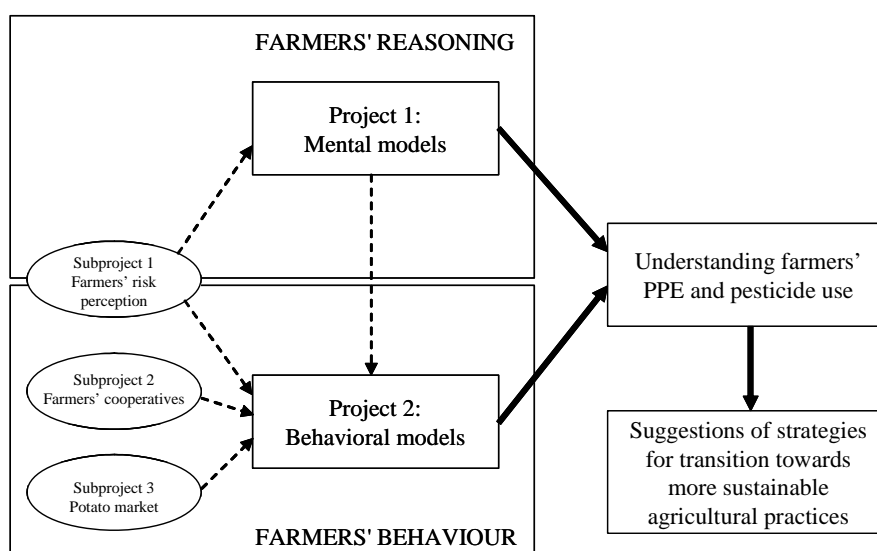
FARMERS' REASONING

Project 1: Mental models

Subproject 1 Farmers' risk perception

Subproject 2 Farmers' cooperatives

Subproject 3 Potato market

Project 2: Behavioral models

FARMERS' BEHAVIOUR

Understanding farmers' PPE and pesticide use

Suggestions of strategies for transition towards more sustainable agricultural practices